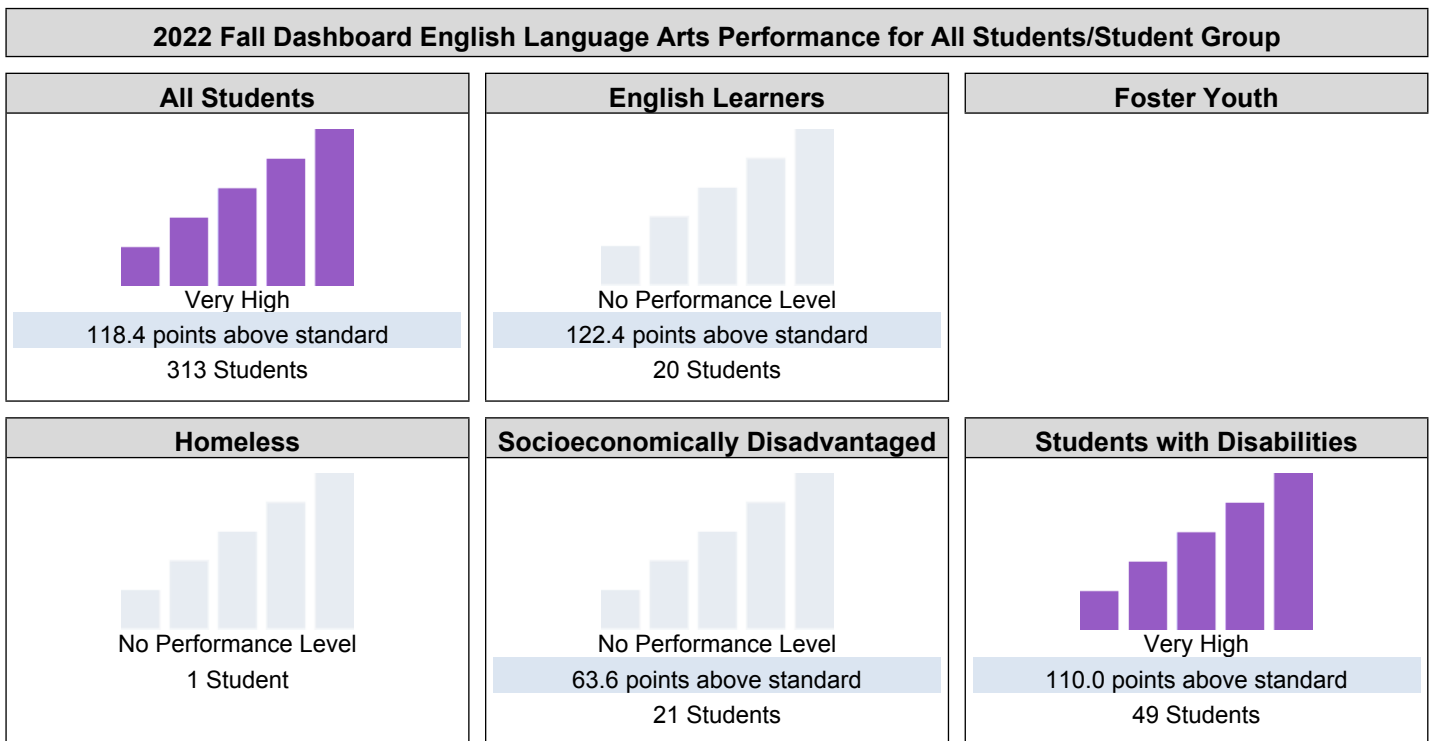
2022 Fall Dashboard English Language Arts Performance for All Students/Student Group

All Students

Very High

118.4 points above standard

313 Students

English Learners

No Performance Level

122.4 points above standard

20 Students

Foster Youth

Homeless

No Performance Level

1 Student

Socioeconomically Disadvantaged

No Performance Level

63.6 points above standard

21 Students

Students with Disabilities

Very High

110.0 points above standard

49 Students